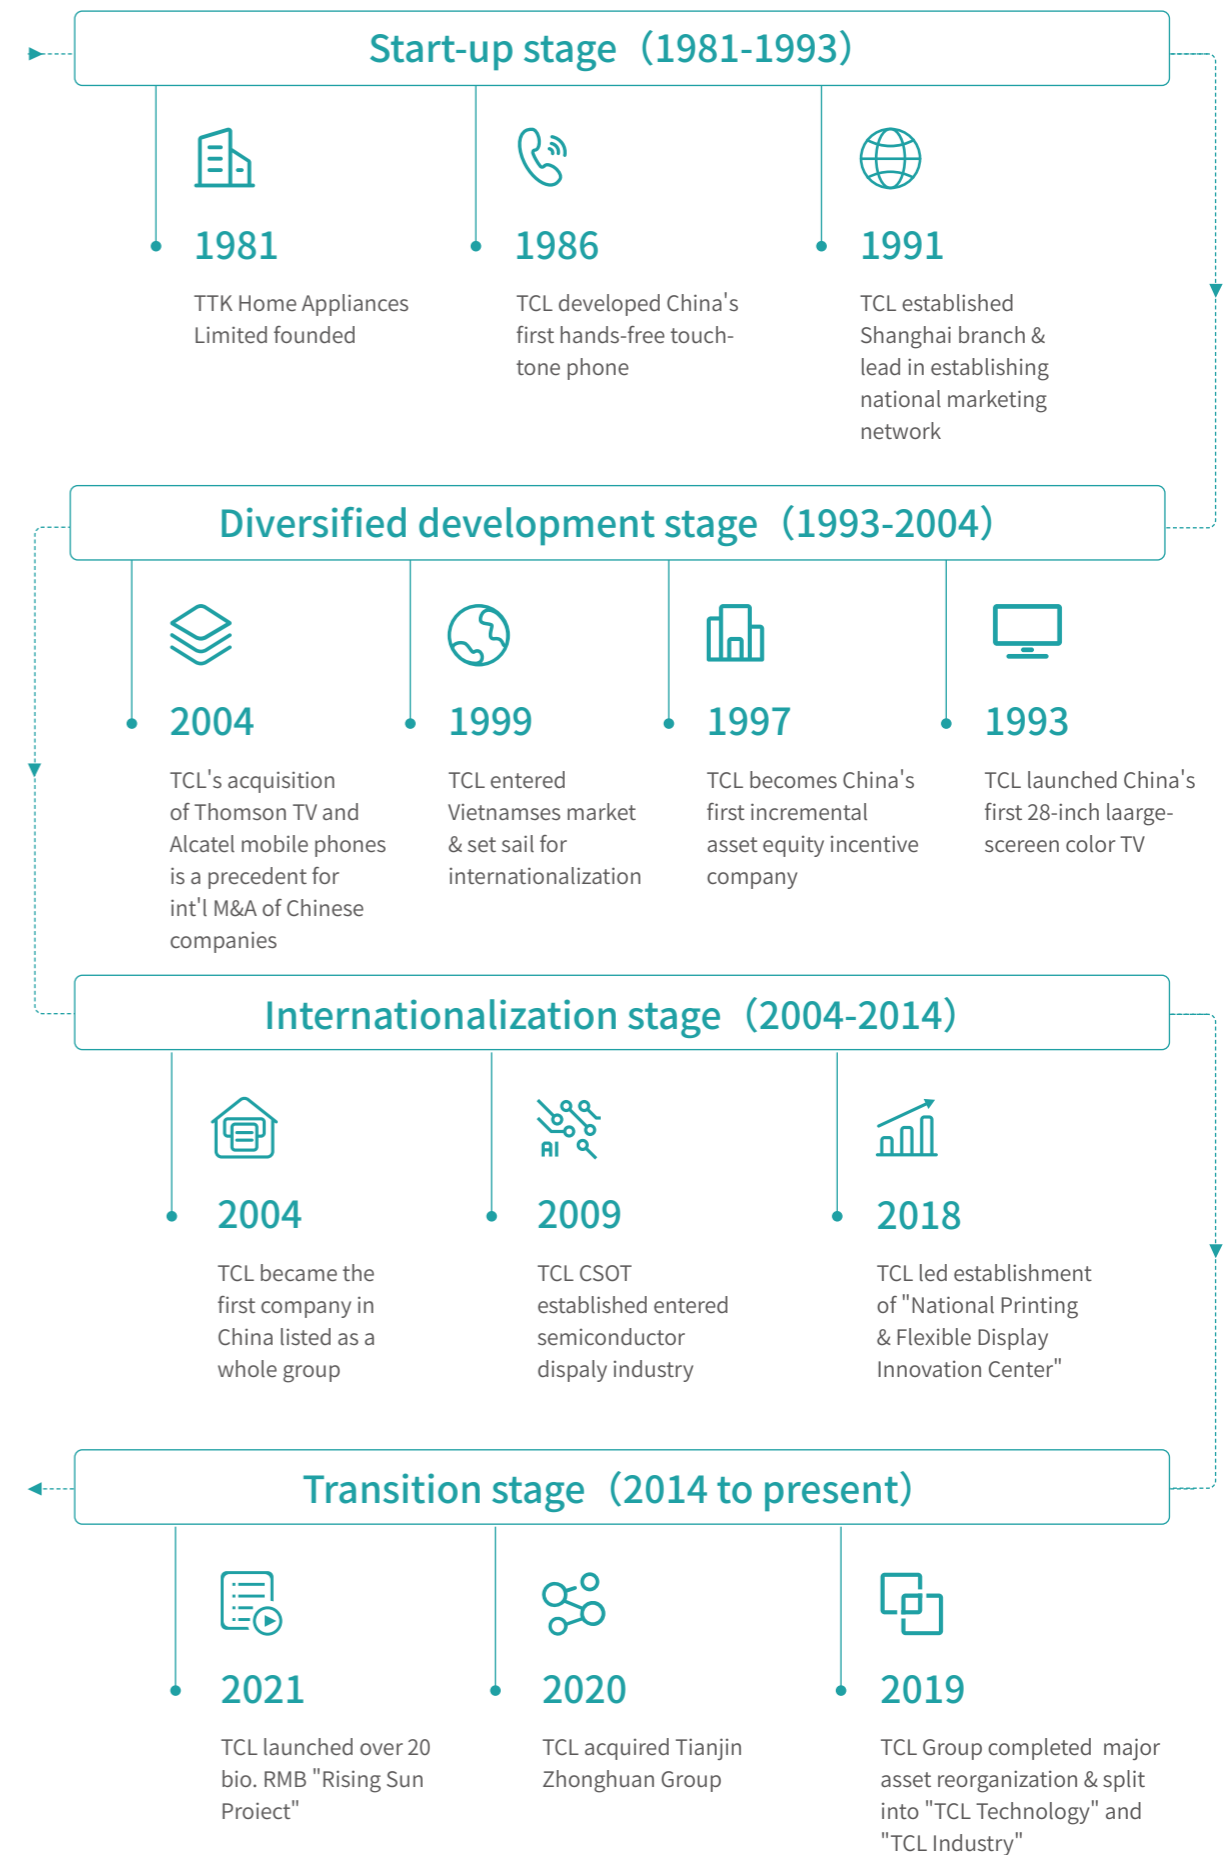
Start-up stage（1981-1993）

1981
TTK Home Appliances Limited founded

1986
TCL developed China's first hands-free touch-tone phone

1991
TCL established Shanghai branch & lead in establishing national marketing network

Diversified development stage（1993-2004）

2004
TCL's acquisition of Thomson TV and Alcatel mobile phones is a precedent for int'l M&A of Chinese companies

1999
TCL entered Vietnamses market & set sail for internationalization

1997
TCL becomes China's first incremental asset equity incentive company

1993
TCL launched China's first 28-inch laarge-scereen color TV

Internationalization stage（2004-2014）

AI

2004
TCL became the first company in China listed as a whole group

2009
TCL CSOT established entered semiconductor dispaly industry

2018
TCL led establishment of "National Printing & Flexible Display Innovation Center"

Transition stage（2014 to present）

2021
TCL launched over 20 bio. RMB "Rising Sun Proiect"

2020
TCL acquired Tianjin Zhonghuan Group

2019
TCL Group completed major asset reorganization & split into "TCL Technology" and "TCL Industry"